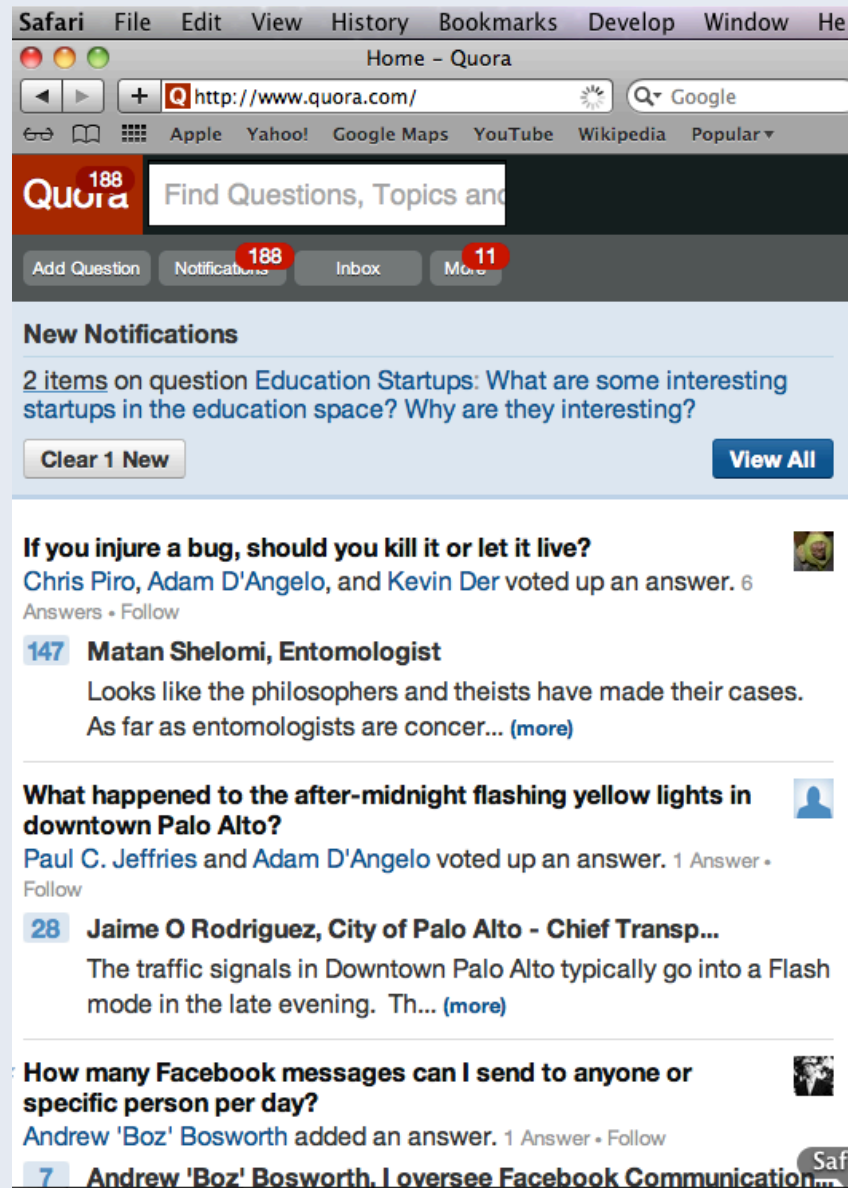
Safari File Edit View History Bookmarks Develop Window He

Home – Quora

http://www.quora.com/

Google

Apple Yahoo! Google Maps YouTube Wikipedia Popular▾

Quora 188

Find Questions, Topics and

Add Question Notifications 188 Inbox More 11

New Notifications

2 items on question Education Startups: What are some interesting startups in the education space? Why are they interesting?

Clear 1 New

View All

If you injure a bug, should you kill it or let it live?
Chris Piro, Adam D'Angelo, and Kevin Der voted up an answer. 6 Answers • Follow

147 Matan Shelomi, Entomologist
Looks like the philosophers and theists have made their cases. As far as entomologists are concer... (more)

What happened to the after-midnight flashing yellow lights in downtown Palo Alto?
Paul C. Jeffries and Adam D'Angelo voted up an answer. 1 Answer • Follow

28 Jaime O Rodriguez, City of Palo Alto - Chief Transp...
The traffic signals in Downtown Palo Alto typically go into a Flash mode in the late evening. Th... (more)

How many Facebook messages can I send to anyone or specific person per day?
Andrew 'Boz' Bosworth added an answer. 1 Answer • Follow

7 Andrew 'Boz' Bosworth, I oversee Facebook Communication...

Saf